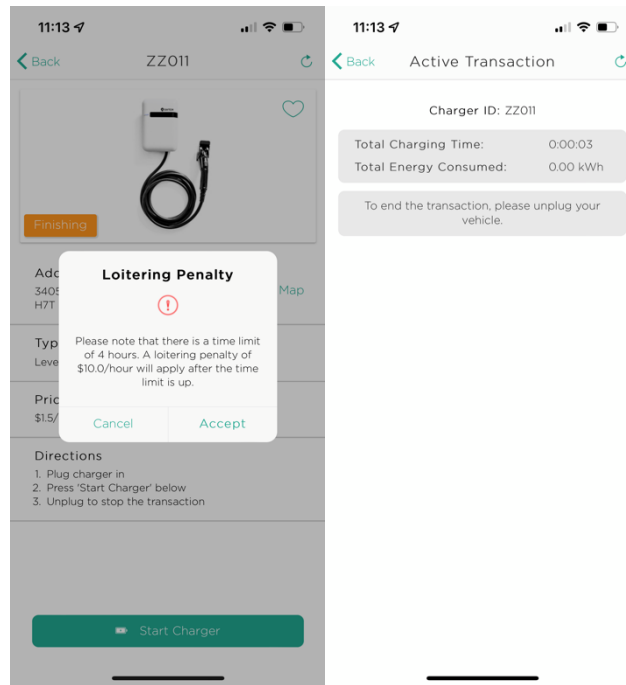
11:13

Back ZZ011

Finishing

Add
3405
H7T

Map

Typ
Leve

Pric
$1.5/

Loitering Penalty

!

Please note that there is a time limit of 4 hours. A loitering penalty of $10.0/hour will apply after the time limit is up.

Cancel Accept

Directions
1. Plug charger in
2. Press 'Start Charger' below
3. Unplug to stop the transaction

Start Charger

11:13

Back Active Transaction

Charger ID: ZZ011

| Total Charging Time: | 0:00:03 |
|---|---|
| Total Energy Consumed: | 0.00 kWh |

To end the transaction, please unplug your vehicle.